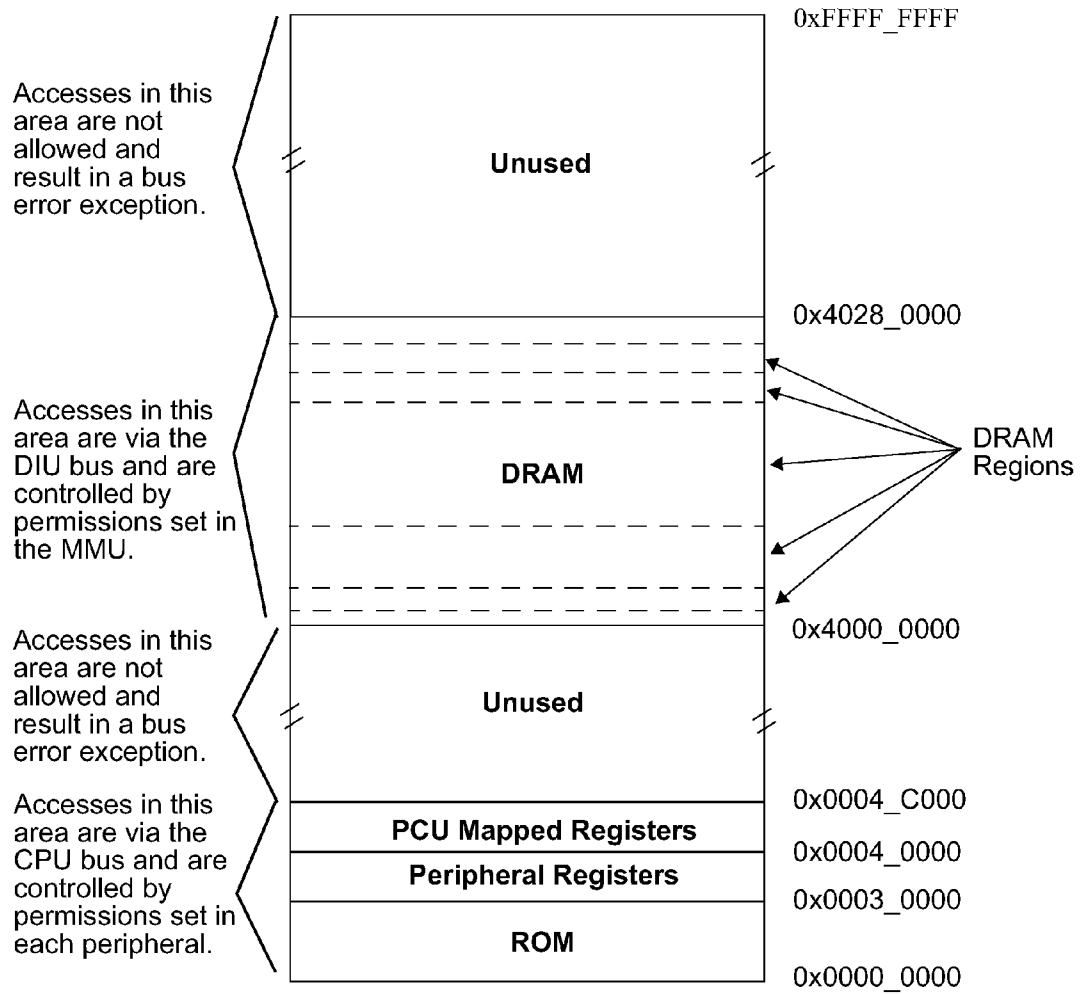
0xFFFF_FFFF

Accesses in this area are not allowed and result in a bus error exception.

Unused

0x4028_0000

Accesses in this area are via the DIU bus and are controlled by permissions set in the MMU.

DRAM

DRAM Regions

0x4000_0000

Accesses in this area are not allowed and result in a bus error exception.

Unused

0x0004_C000

Accesses in this area are via the CPU bus and are controlled by permissions set in each peripheral.

PCU Mapped Registers

0x0004_0000

Peripheral Registers

0x0003_0000

ROM

0x0000_0000